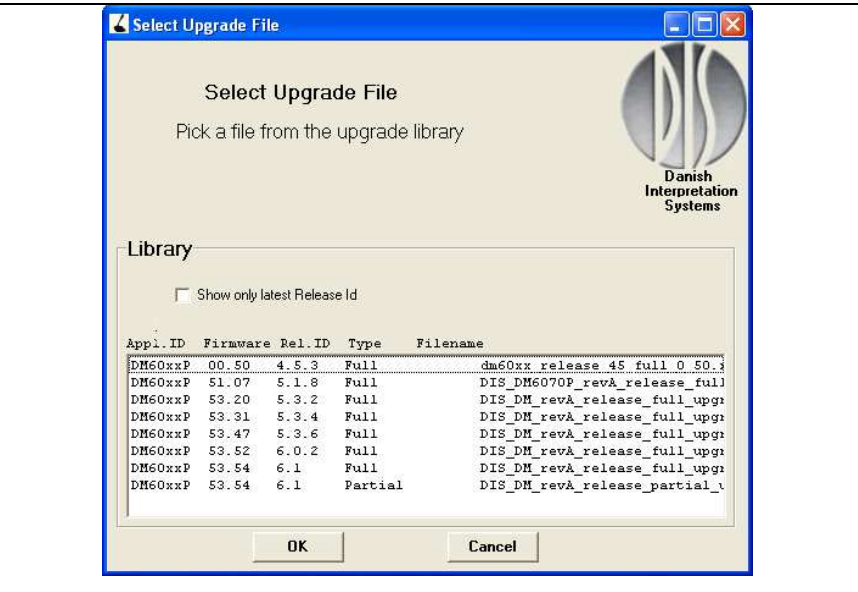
Select Upgrade File

Select Upgrade File

Pick a file from the upgrade library

Danish Interpretation Systems

Library

Show only latest Release Id

| Appl.ID | Firmware | Rel.ID | Type | Filename |
|---|---|---|---|---|
| DM60xxP | 00.50 | 4.5.3 | Full | dm60xx release 45 full 0 50.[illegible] |
| DM60xxP | 51.07 | 5.1.8 | Full | DIS_DM6070P_revA_release_full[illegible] |
| DM60xxP | 53.20 | 5.3.2 | Full | DIS_DM_revA_release_full_upgr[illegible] |
| DM60xxP | 53.31 | 5.3.4 | Full | DIS_DM_revA_release_full_upgr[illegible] |
| DM60xxP | 53.47 | 5.3.6 | Full | DIS_DM_revA_release_full_upgr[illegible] |
| DM60xxP | 53.52 | 6.0.2 | Full | DIS_DM_revA_release_full_upgr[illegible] |
| DM60xxP | 53.54 | 6.1 | Full | DIS_DM_revA_release_full_upgr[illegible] |
| DM60xxP | 53.54 | 6.1 | Partial | DIS_DM_revA_release_partial_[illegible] |

OK

Cancel